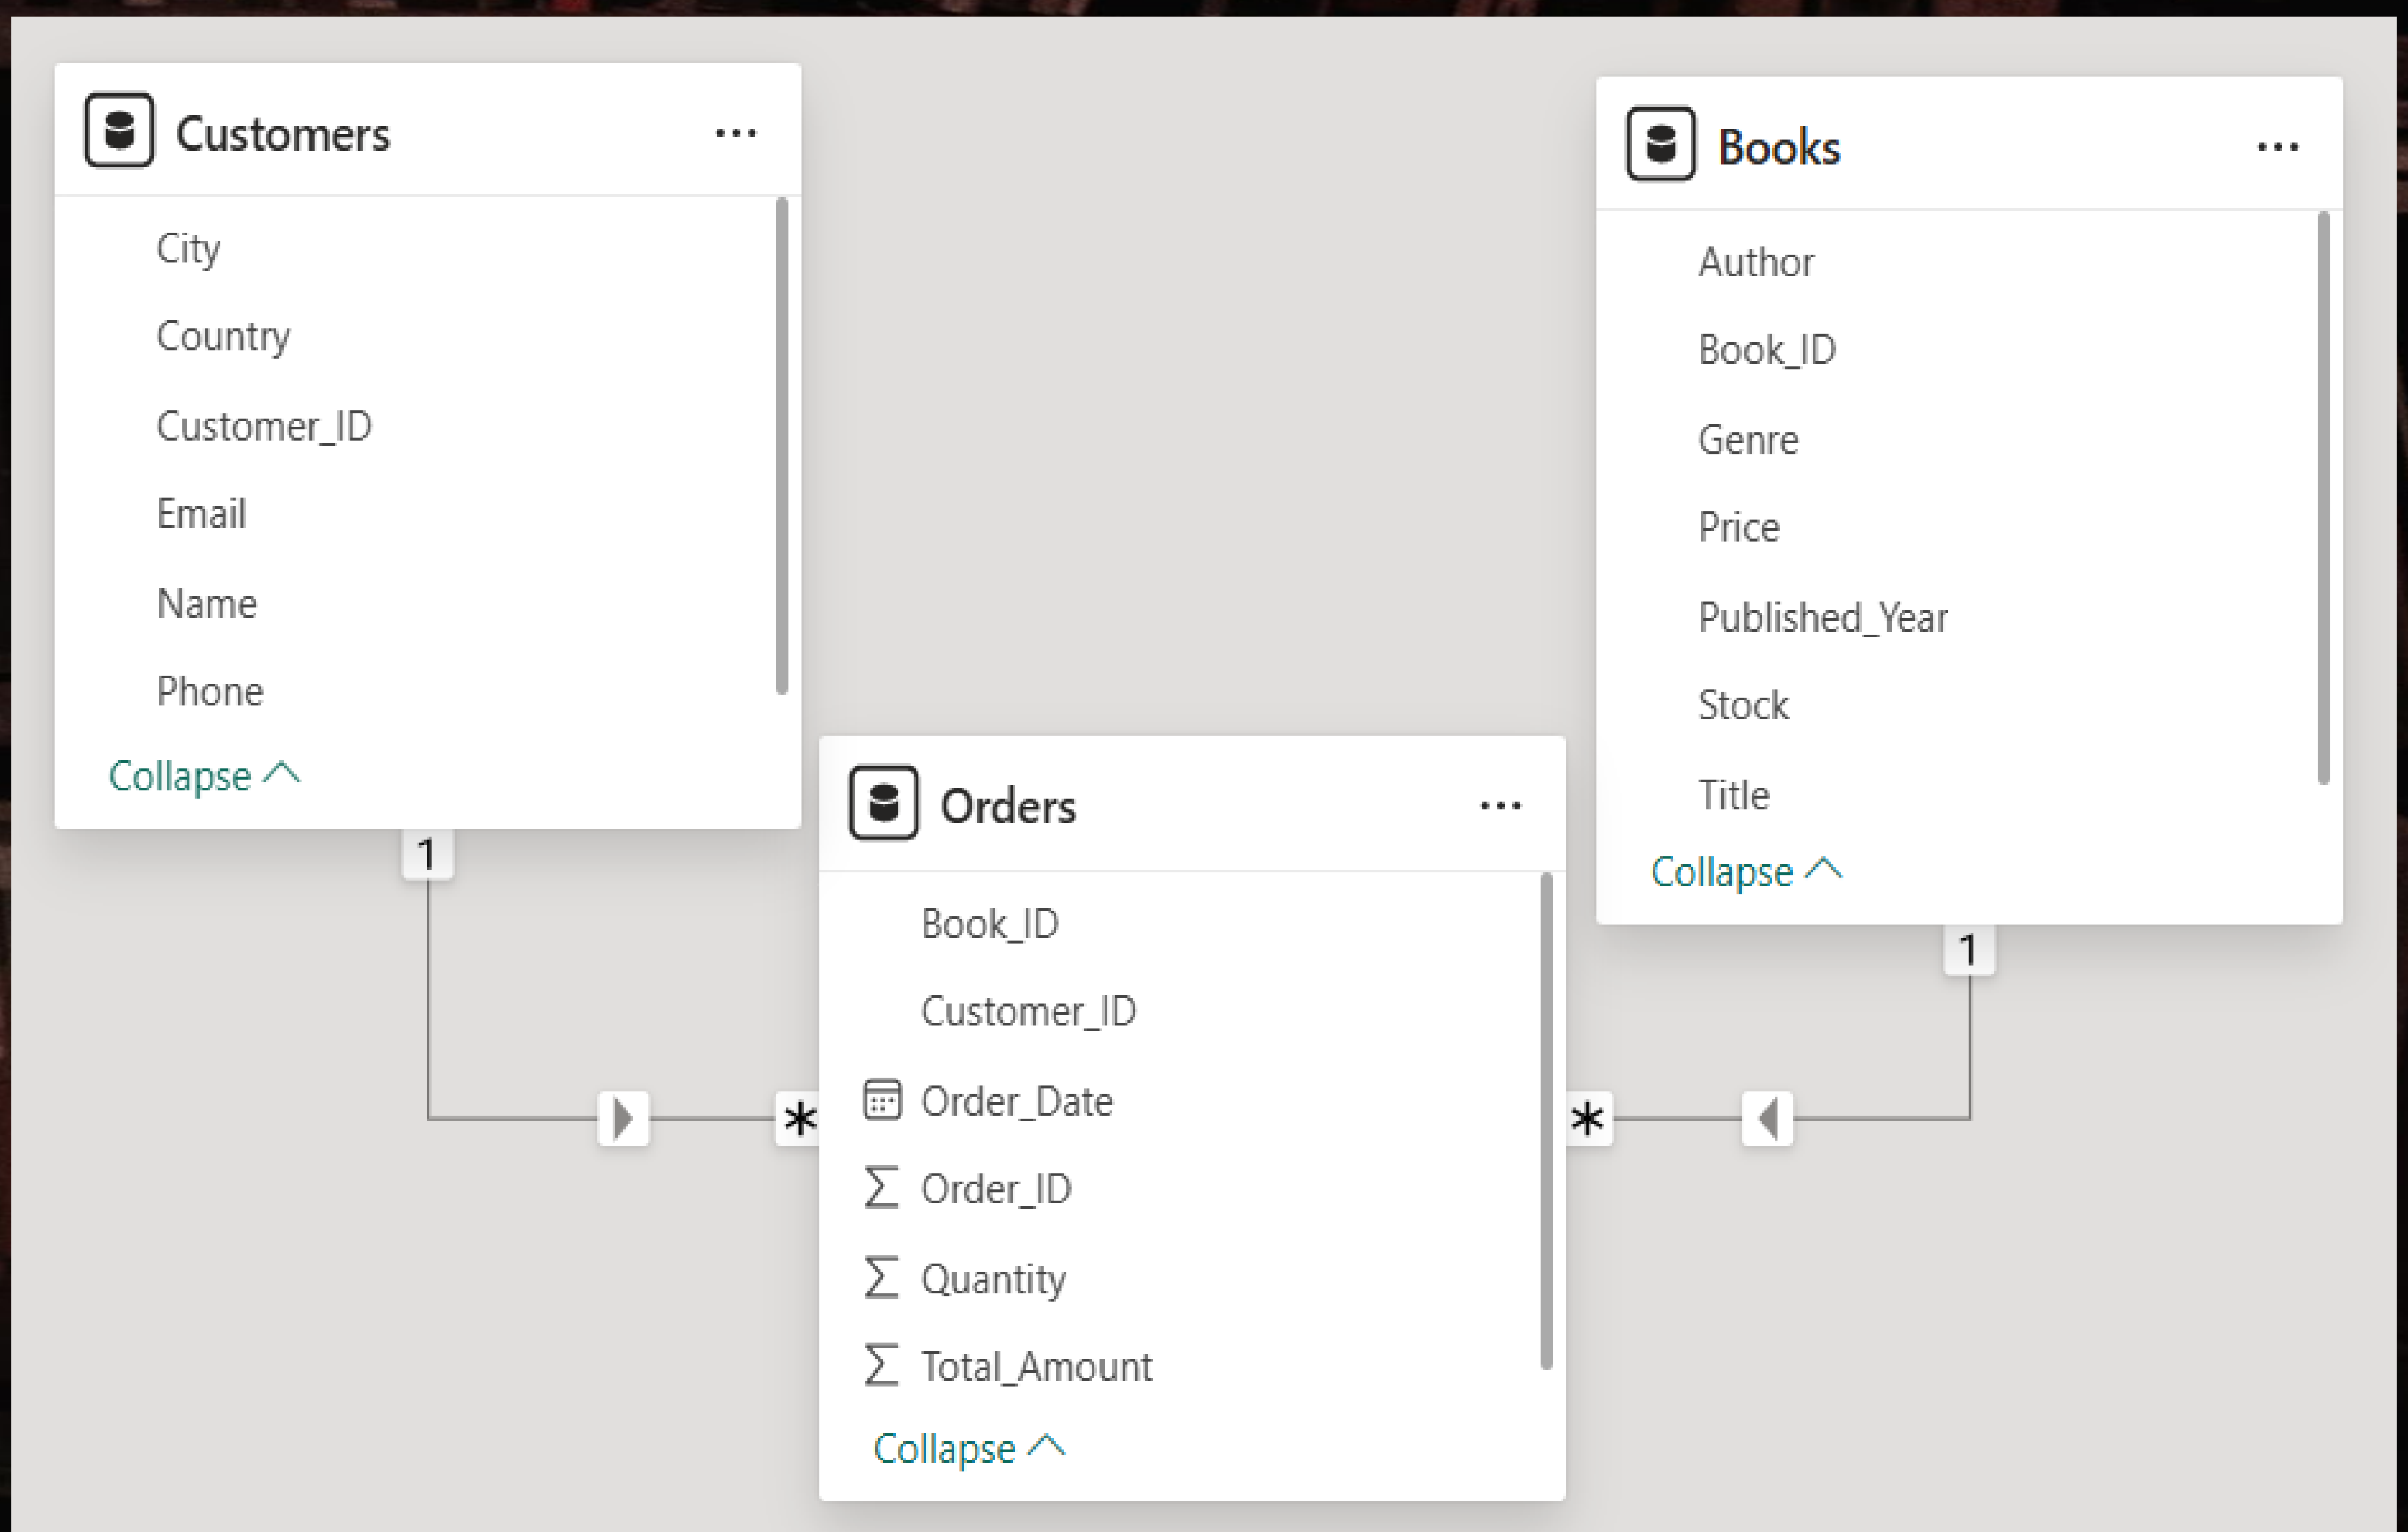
Customers ...

City

Country

Customer_ID

Email

Name

Phone

Collapse

Books ...

Author

Book_ID

Genre

Price

Published_Year

Stock

Title

Collapse

Orders ...

Book_ID

Customer_ID

Order_Date

$\Sigma$ Order_ID

$\Sigma$ Quantity

$\Sigma$ Total_Amount

Collapse

1

*

*

1